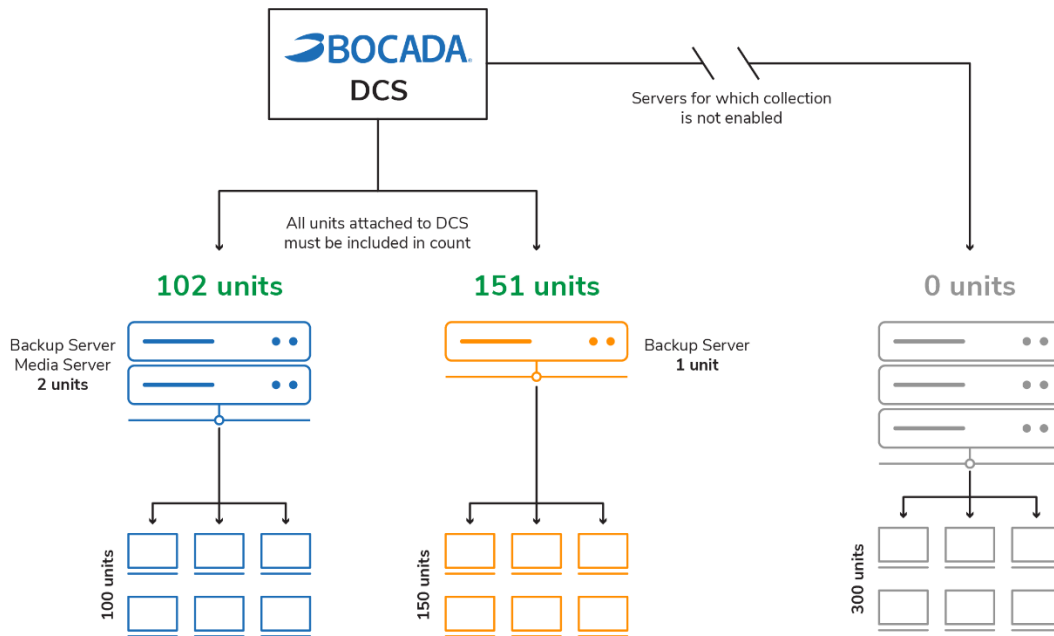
BOCADA
DCS

Servers for which collection is not enabled

All units attached to DCS must be included in count

102 units

151 units

0 units

Backup Server
Media Server
2 units

Backup Server
1 unit

100 units

150 units

300 units